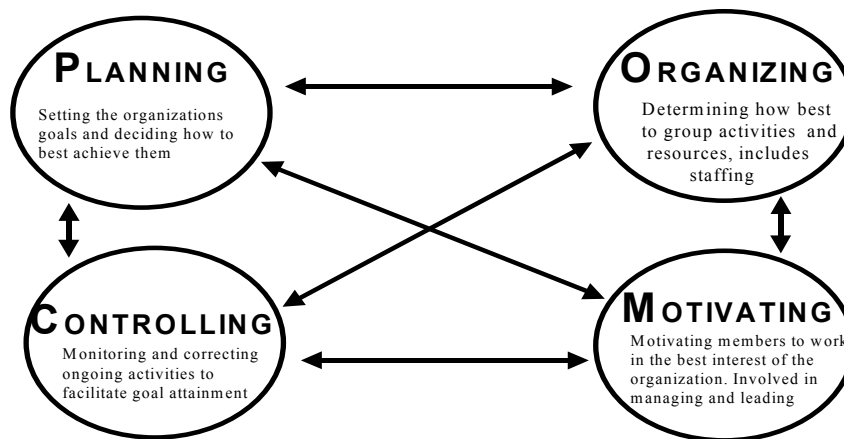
PLANNING

Setting the organizations goals and deciding how to best achieve them

ORGANIZING

Determining how best to group activities and resources, includes staffing

CONTROLLING

Monitoring and correcting ongoing activities to facilitate goal attainment

MOTIVATING

Motivating members to work in the best interest of the organization. Involved in managing and leading